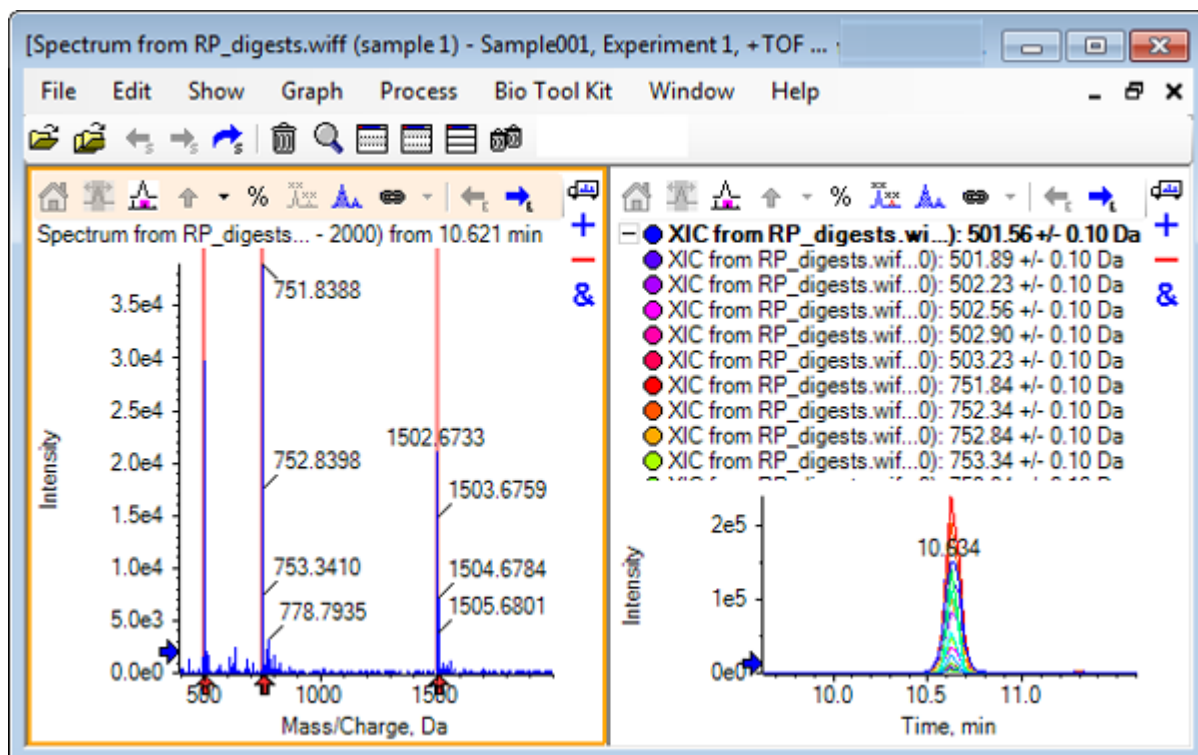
[Spectrum from RP_digests.wiff (sample 1) - Sample001, Experiment 1, +TOF ...

File Edit Show Graph Process Bio Tool Kit Window Help

Spectrum from RP_digests... - 2000) from 10.621 min

751.8388
752.8398
753.3410
778.7935
1502.6733
1503.6759
1504.6784
1505.6801

3.5e4
3.0e4
2.5e4
2.0e4
1.5e4
1.0e4
5.0e3
0.0e0

Intensity

500 1000 1500

Mass/Charge, Da

XIC from RP_digests.wi...): 501.56 +/- 0.10 Da
XIC from RP_digests.wif...0): 501.89 +/- 0.10 Da
XIC from RP_digests.wif...0): 502.23 +/- 0.10 Da
XIC from RP_digests.wif...0): 502.56 +/- 0.10 Da
XIC from RP_digests.wif...0): 502.90 +/- 0.10 Da
XIC from RP_digests.wif...0): 503.23 +/- 0.10 Da
XIC from RP_digests.wif...0): 751.84 +/- 0.10 Da
XIC from RP_digests.wif...0): 752.34 +/- 0.10 Da
XIC from RP_digests.wif...0): 752.84 +/- 0.10 Da
XIC from RP_digests.wif...0): 753.34 +/- 0.10 Da
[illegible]

2e5
1e5
0e0

Intensity

10.634

10.0 10.5 11.0

Time, min